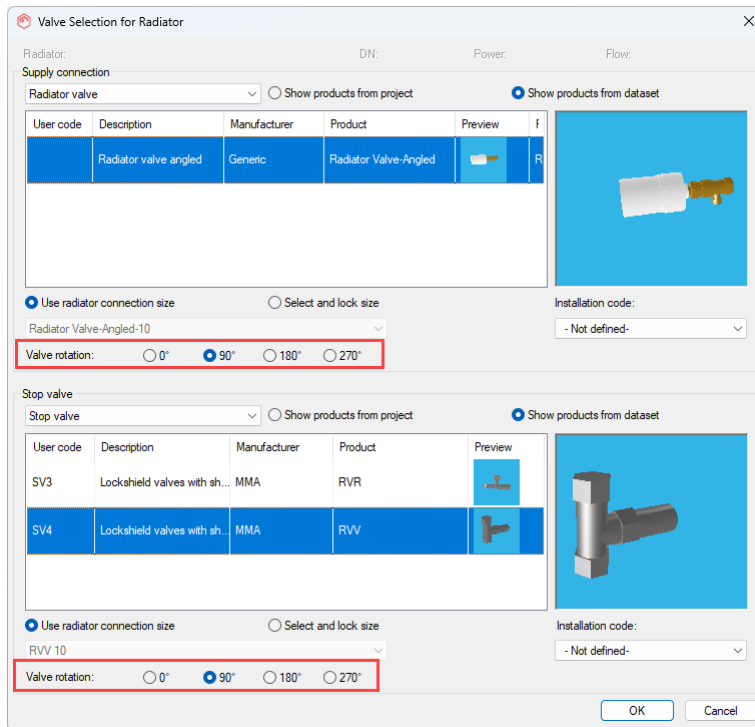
Valve Selection for Radiator

Radiator: DN: Power: Flow:

Supply connection

Radiator valve

Show products from project

Show products from dataset

| User code | Description | Manufacturer | Product | Preview | F |
|---|---|---|---|---|---|
| | Radiator valve angled | Generic | Radiator Valve-Angled | | R |

Use radiator connection size

Select and lock size

Radiator Valve-Angled-10

Installation code:

- Not defined-

Valve rotation: 0° 90° 180° 270°

Stop valve

Stop valve

Show products from project

Show products from dataset

| User code | Description | Manufacturer | Product | Preview |
|---|---|---|---|---|
| SV3 | Lockshield valves with sh... | MMA | RVR | |
| SV4 | Lockshield valves with sh... | MMA | RVV | |

Use radiator connection size

Select and lock size

RVV 10

Installation code:

- Not defined-

Valve rotation: 0° 90° 180° 270°

OK

Cancel